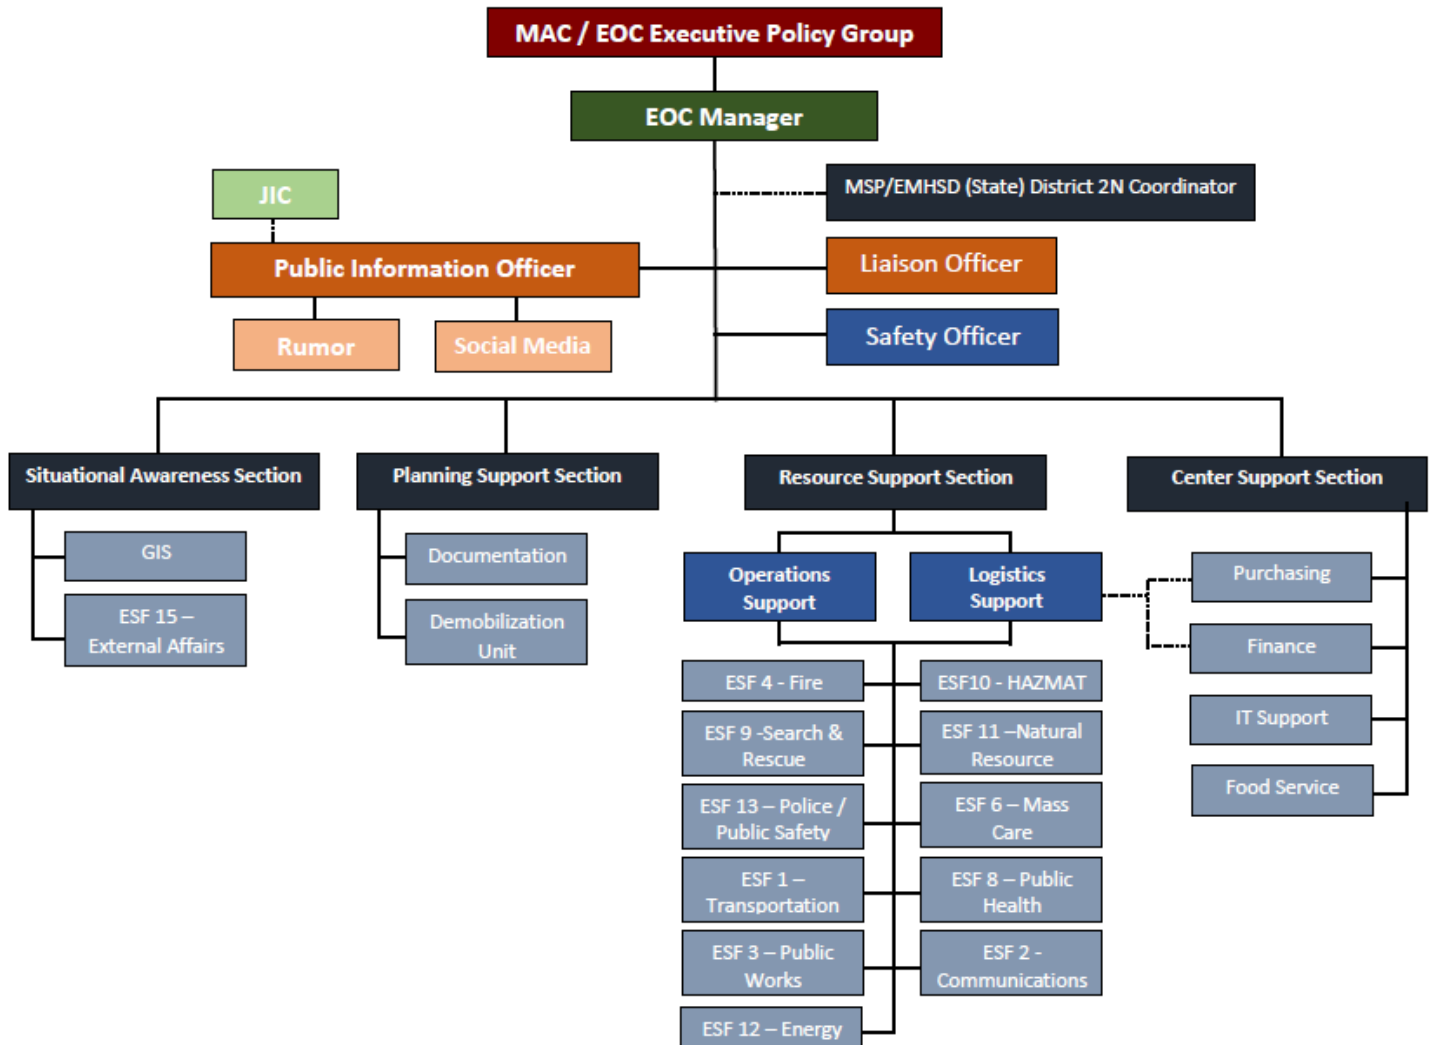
MAC / EOC Executive Policy Group

EOC Manager

MSP/EMHSD (State) District 2N Coordinator

JIC

Public Information Officer

Rumor

Social Media

Liaison Officer

Safety Officer

Situational Awareness Section

GIS

ESF 15 – External Affairs

Planning Support Section

Documentation

Demobilization Unit

Resource Support Section

Operations Support

Logistics Support

ESF 4 - Fire

ESF10 - HAZMAT

ESF 9 -Search & Rescue

ESF 11 –Natural Resource

ESF 13 – Police / Public Safety

ESF 6 – Mass Care

ESF 1 – Transportation

ESF 8 – Public Health

ESF 3 – Public Works

ESF 2 - Communications

ESF 12 – Energy

Center Support Section

Purchasing

Finance

IT Support

Food Service